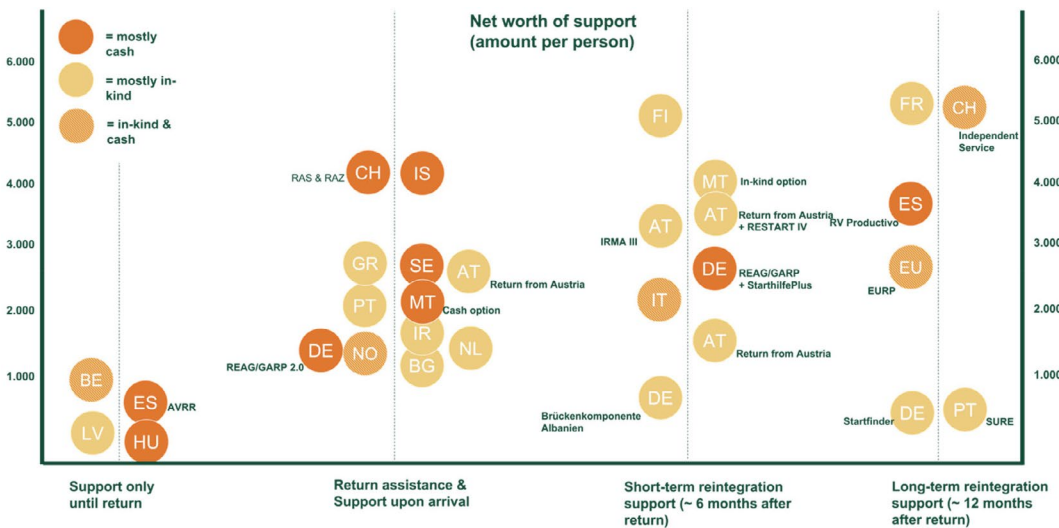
= mostly cash

= mostly in-kind

= in-kind & cash

Net worth of support (amount per person)

6.000
5.000
4.000
3.000
2.000
1.000

6.000
5.000
4.000
3.000
2.000
1.000

BE
LV
ES AVRR
HU

RAS & RAZ CH
IS
GR
PT
SE
MT Cash option
AT Return from Austria
IR
NL
REAG/GARP 2.0 DE
NO
BG

FI
IRMA III AT
IT
Brückenkomponente Albanien DE

MT In-kind option
AT Return from Austria + RESTART IV
DE REAG/GARP + StarthilfePlus
AT Return from Austria

FR
CH Independent Service
RV Productivo ES
EU
EURP
Startfinder DE
PT SURE

Support only until return

Return assistance & Support upon arrival

Short-term reintegration support (~ 6 months after return)

Long-term reintegration support (~ 12 months after return)